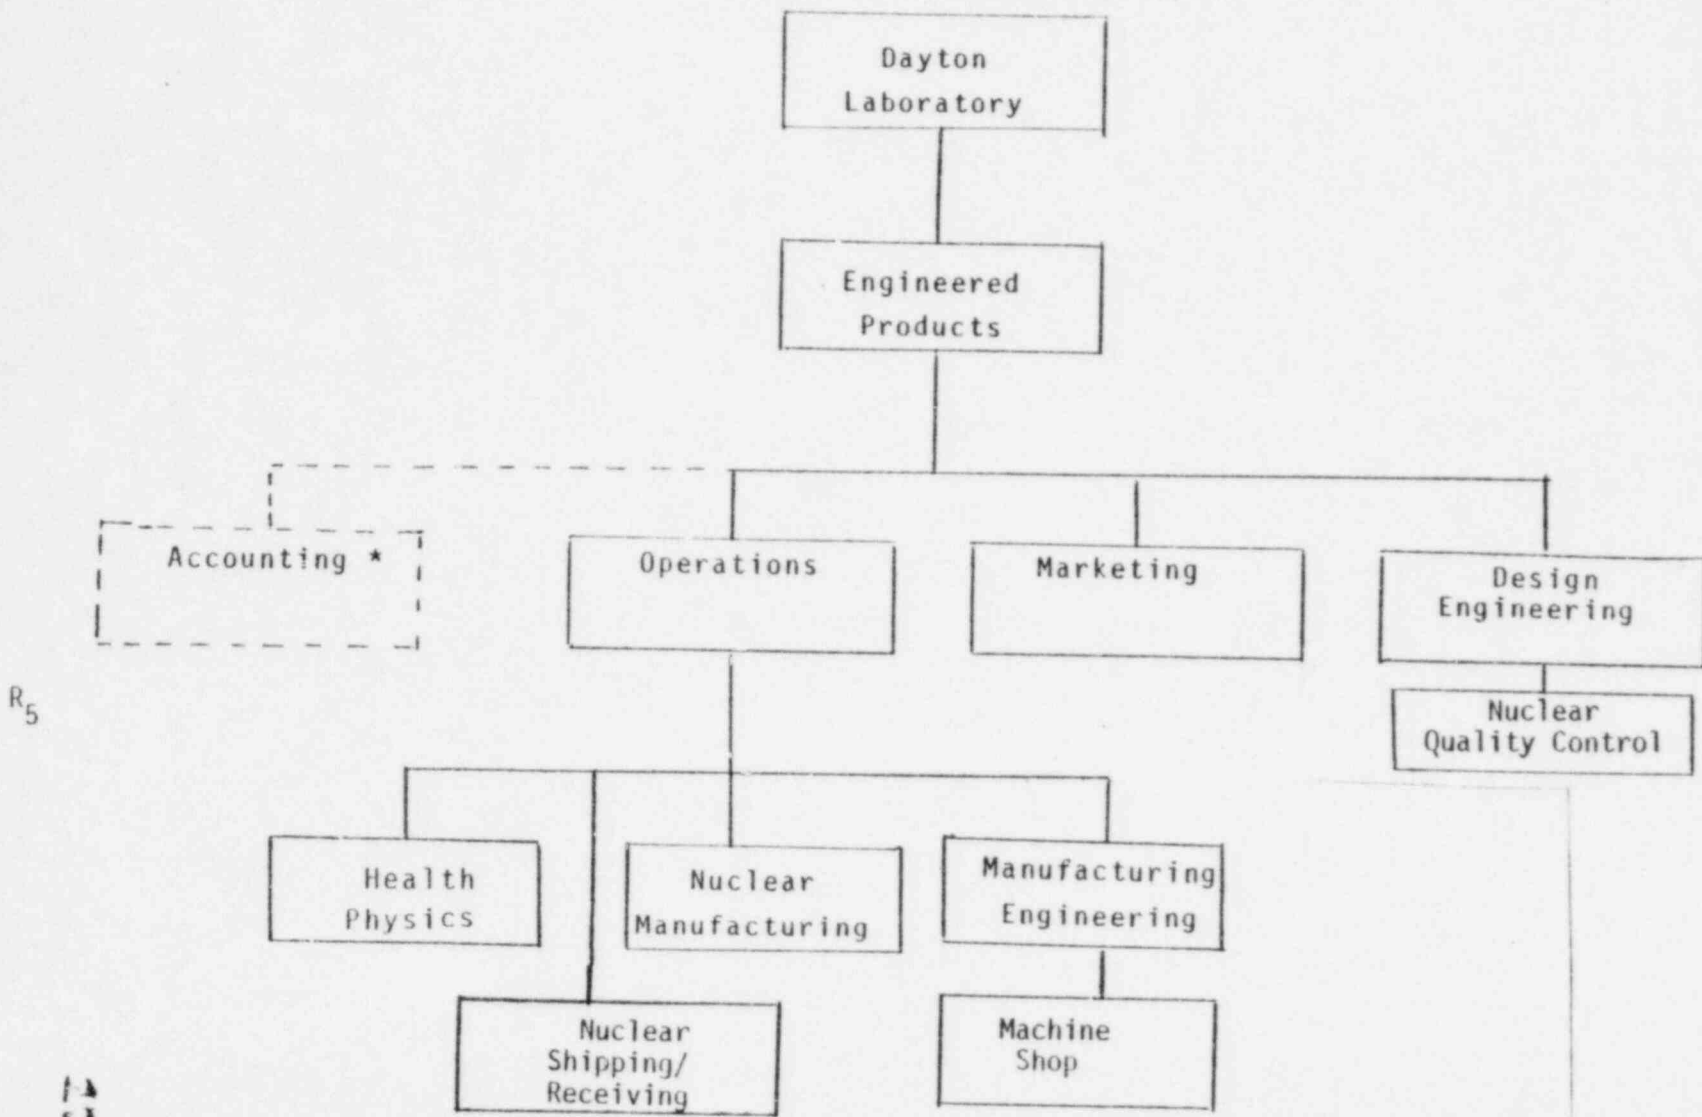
Dayton Laboratory

Engineered Products

Accounting *

Operations

Marketing

Design Engineering

Nuclear Quality Control

$R_5$

Health Physics

Nuclear Manufacturing

Manufacturing Engineering

Nuclear Shipping/ Receiving

Machine Shop